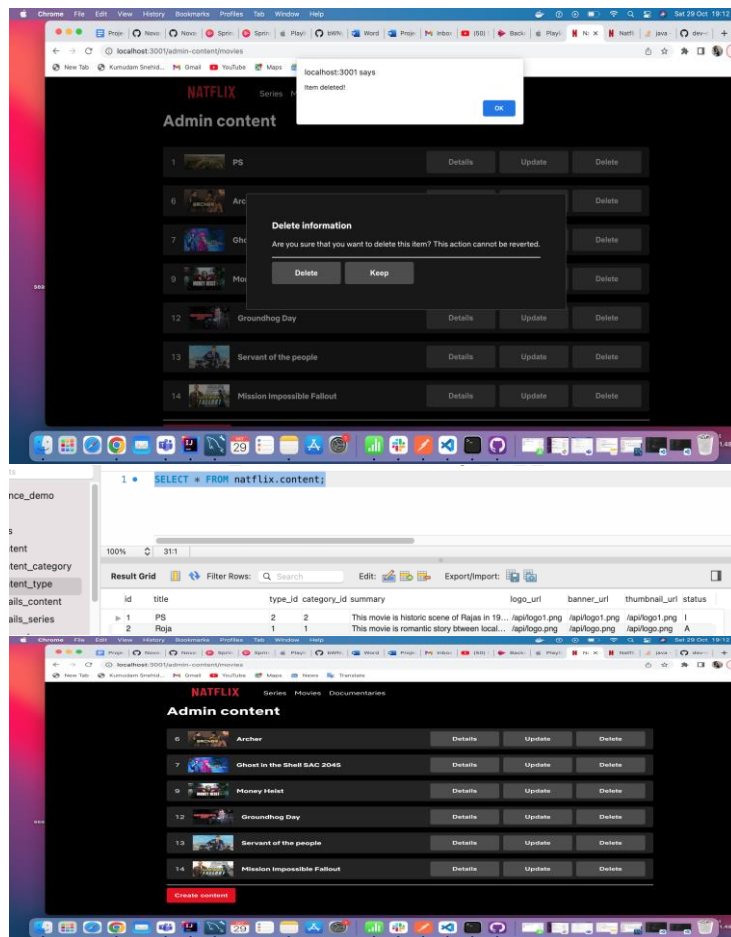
Chrome File Edit View History Bookmarks Profiles Tab Window Help

Sat 29 Oct 19:12

localhost:3001/admin-content/movies

New Tab Kumudam Snehid... Gmail YouTube Maps

localhost:3001 says

Item deleted!

OK

NATFLIX Series

Admin content

1 PS Details Update Delete

6 Arc Delete

7 Gho Delete

9 Mo Delete

Delete information

Are you sure that you want to delete this item? This action cannot be reverted.

Delete Keep

12 Groundhog Day Details Update Delete

13 Servant of the people Details Update Delete

14 Mission Impossible Fallout Details Update Delete

1 SELECT * FROM natflix.content;

nce_demo

tent

tent_category

tent_type

ails_content

ails_series

100% 31:1

Result Grid Filter Rows: Search Edit: Export/Import:

| id | title | type_id | category_id | summary | logo_url | banner_url | thumbnail_url | status |
|---|---|---|---|---|---|---|---|---|
| 1 | PS | 2 | 2 | This movie is historic scene of Rajas in 19... | /api/logo1.png | /api/logo1.png | /api/logo1.png | I |
| 2 | Roja | 1 | 1 | This movie is romantic story btween local... | /api/logo.png | /api/logo.png | /api/logo.png | A |

Chrome File Edit View History Bookmarks Profiles Tab Window Help

Sat 29 Oct 19:12

localhost:3001/admin-content/movies

New Tab Kumudam Snehid... Gmail YouTube Maps News Translate

NATFLIX Series Movies Documentaries

Admin content

6 Archer Details Update Delete

7 Ghost in the Shell SAC 2045 Details Update Delete

9 Money Heist Details Update Delete

12 Groundhog Day Details Update Delete

13 Servant of the people Details Update Delete

14 Mission Impossible Fallout Details Update Delete

Create content